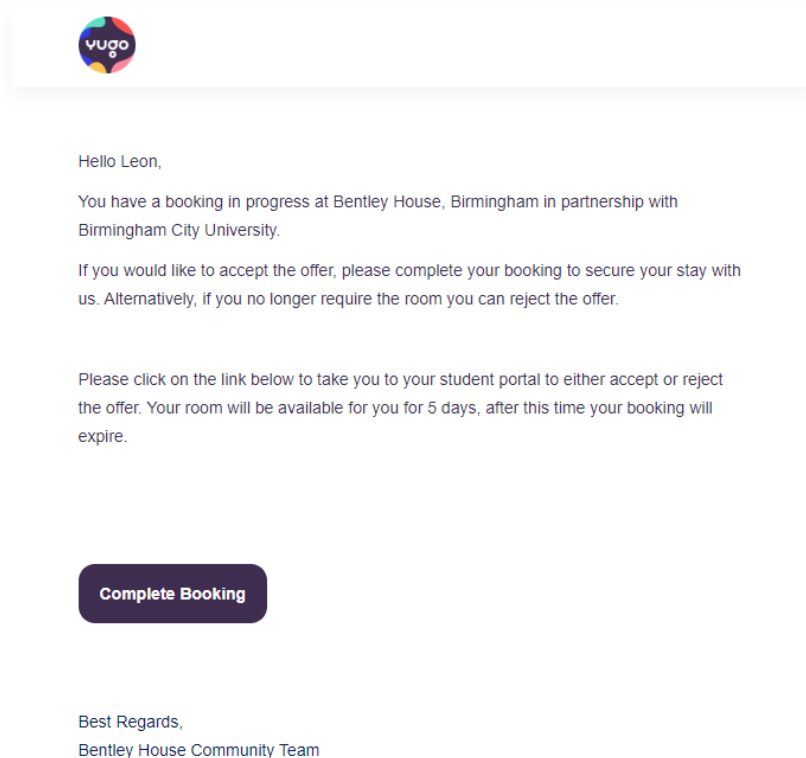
yugo

Hello Leon,

You have a booking in progress at Bentley House, Birmingham in partnership with Birmingham City University.

If you would like to accept the offer, please complete your booking to secure your stay with us. Alternatively, if you no longer require the room you can reject the offer.

Please click on the link below to take you to your student portal to either accept or reject the offer. Your room will be available for you for 5 days, after this time your booking will expire.

Complete Booking

Best Regards,
Bentley House Community Team